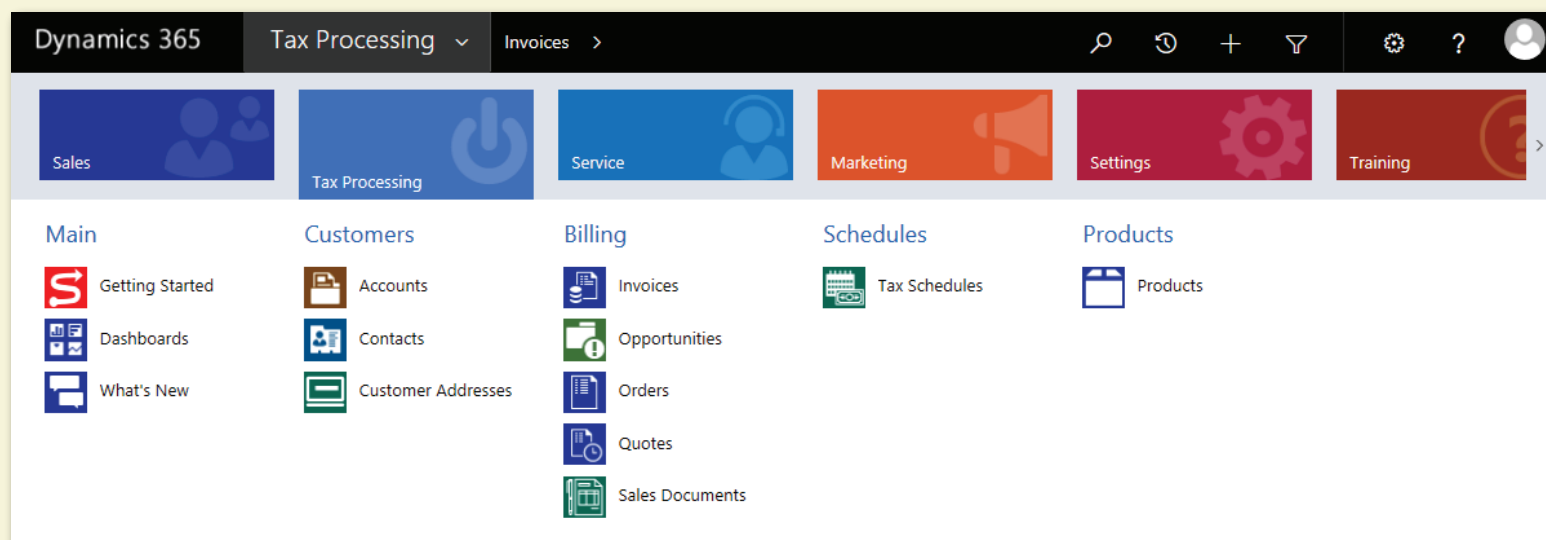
Dynamics 365 Tax Processing Invoices

Sales Tax Processing Service Marketing Settings Training

Main
Getting Started
Dashboards
What's New

Customers
Accounts
Contacts
Customer Addresses

Billing
Invoices
Opportunities
Orders
Quotes
Sales Documents

Schedules
Tax Schedules

Products
Products